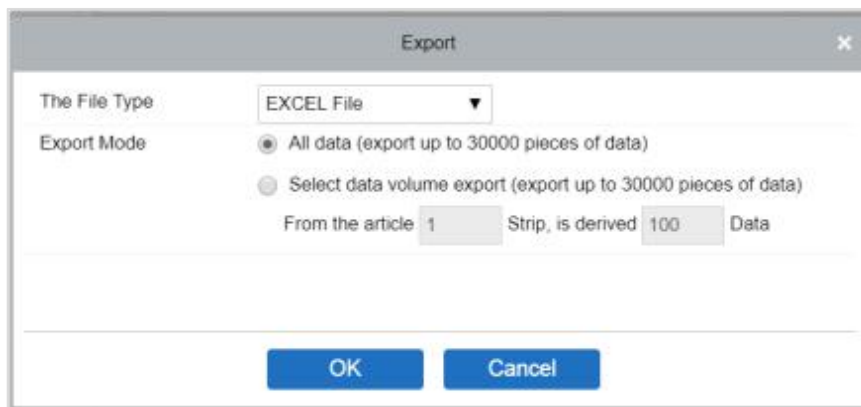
Export

×

The File Type EXCEL File ▼

Export Mode

All data (export up to 30000 pieces of data)

Select data volume export (export up to 30000 pieces of data)

From the article 1 Strip, is derived 100 Data

OK Cancel